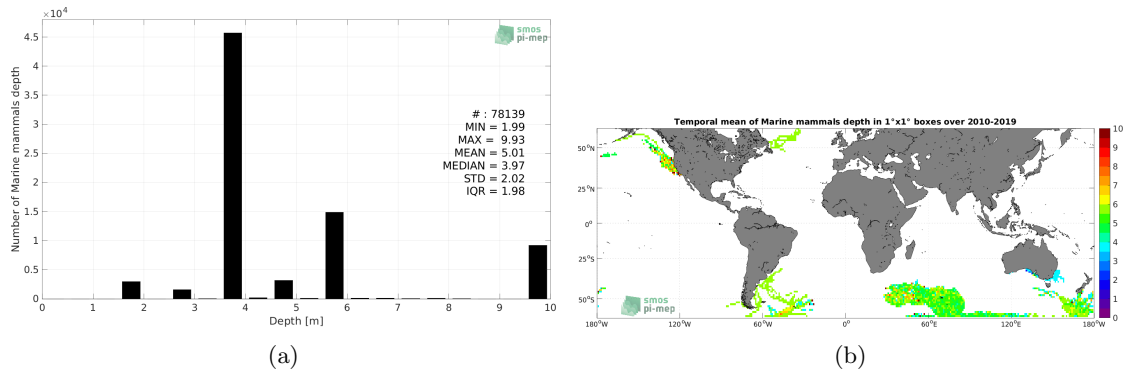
$\times 10^4$

4.5
4
3.5
3
2.5
2
1.5
1
0.5
0

Number of Marine mammals depth

smos pi-mep

# : 78139
MIN = 1.99
MAX = 9.93
MEAN = 5.01
MEDIAN = 3.97
STD = 2.02
IQR = 1.98

0 1 2 3 4 5 6 7 8 9 10

Depth [m]

(a)

Temporal mean of Marine mammals depth in 1°x1° boxes over 2010-2019

50°N
25°N
0°
25°S
50°S

180°W 120°W 60°W 0° 60°E 120°E 180°W

smos pi-mep

10
9
8
7
6
5
4
3
2
1
0

(b)